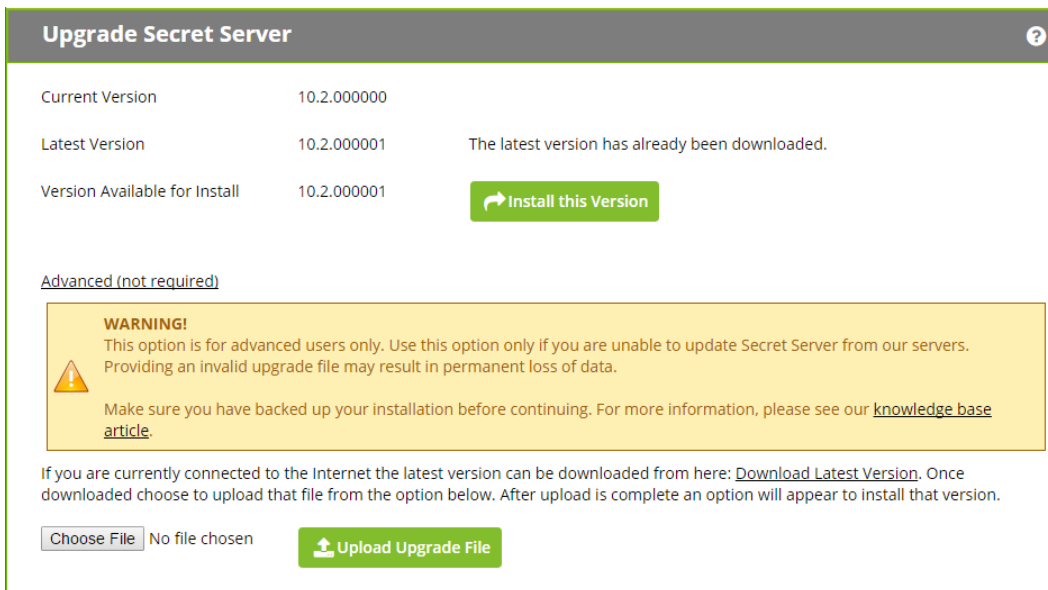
Upgrade Secret Server

?

| | | |
|---|---|---|
| Current Version | 10.2.000000 | |
| Latest Version | 10.2.000001 | The latest version has already been downloaded. |
| Version Available for Install | 10.2.000001 | Install this Version |

Advanced (not required)

WARNING!
This option is for advanced users only. Use this option only if you are unable to update Secret Server from our servers. Providing an invalid upgrade file may result in permanent loss of data.

Make sure you have backed up your installation before continuing. For more information, please see our knowledge base article.

If you are currently connected to the Internet the latest version can be downloaded from here: Download Latest Version. Once downloaded choose to upload that file from the option below. After upload is complete an option will appear to install that version.

Choose File No file chosen

Upload Upgrade File